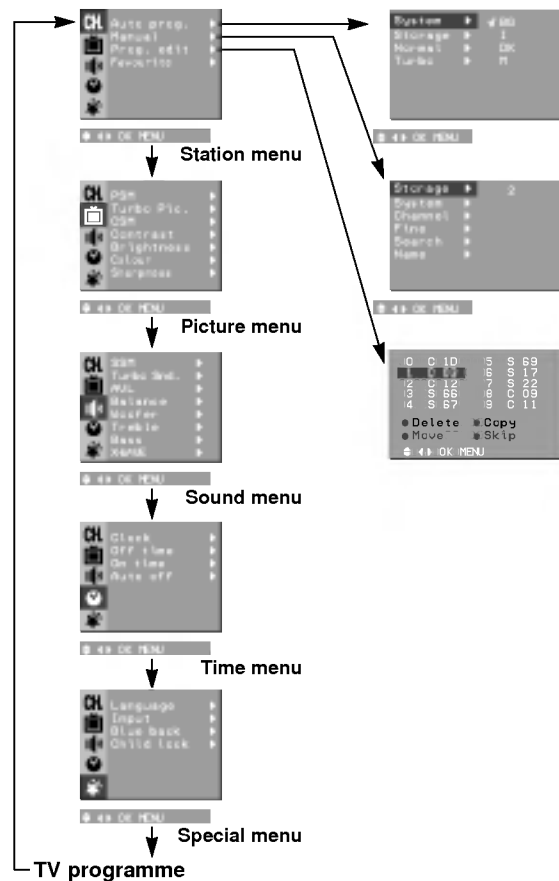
CH.
Auto prog.
Manual
Prog. edit
Favourite

OK MENU

Station menu

System
Storage
Normal
Turbo

BG
1
OK
M

OK MENU

Storage
System
Channel
Fine
Search
Name

2

OK MENU

| | | | |
|---|---|---|---|
| 0 C 10 | | 5 S 69 | |
| 1 C 69 | | 6 S 17 | |
| 2 C 12 | | 7 S 22 | |
| 3 S 66 | | 8 C 09 | |
| 4 S 67 | | 9 C 11 | |

Delete  Copy
Move  Skip
OK MENU

CH.
PSM
Turbo Pic.
CSM
Contrast
Brightness
Colour
Sharpness

OK MENU

Picture menu

CH.
SSM
Turbo Snd.
AVL
Balance
Woofer
Treble
Bass
X-WAVE

OK MENU

Sound menu

CH.
Clock
Off time
On time
Auto off

OK MENU

Time menu

CH.
Language
Input
Blue back
Child lock

OK MENU

Special menu

TV programme